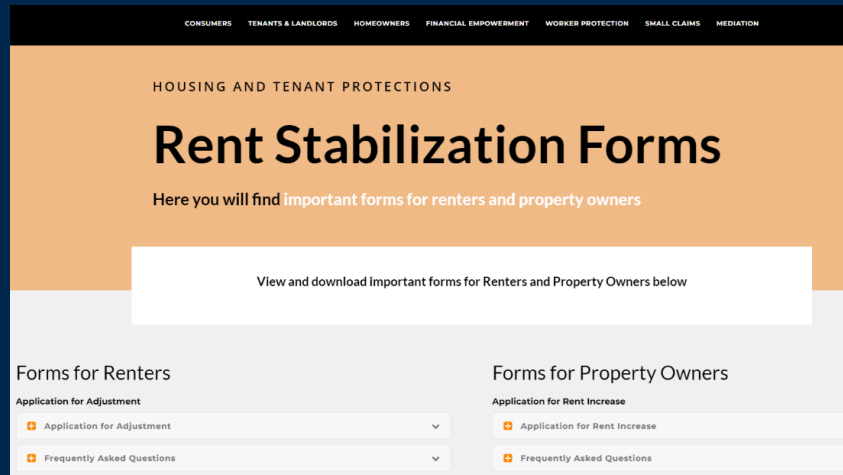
CONSUMERS TENANTS & LANDLORDS HOMEOWNERS FINANCIAL EMPOWERMENT WORKER PROTECTION SMALL CLAIMS MEDIATION

HOUSING AND TENANT PROTECTIONS

Rent Stabilization Forms

Here you will find important forms for renters and property owners

View and download important forms for Renters and Property Owners below

Forms for Renters

Application for Adjustment

Application for Adjustment

Frequently Asked Questions

Forms for Property Owners

Application for Rent Increase

Application for Rent Increase

Frequently Asked Questions